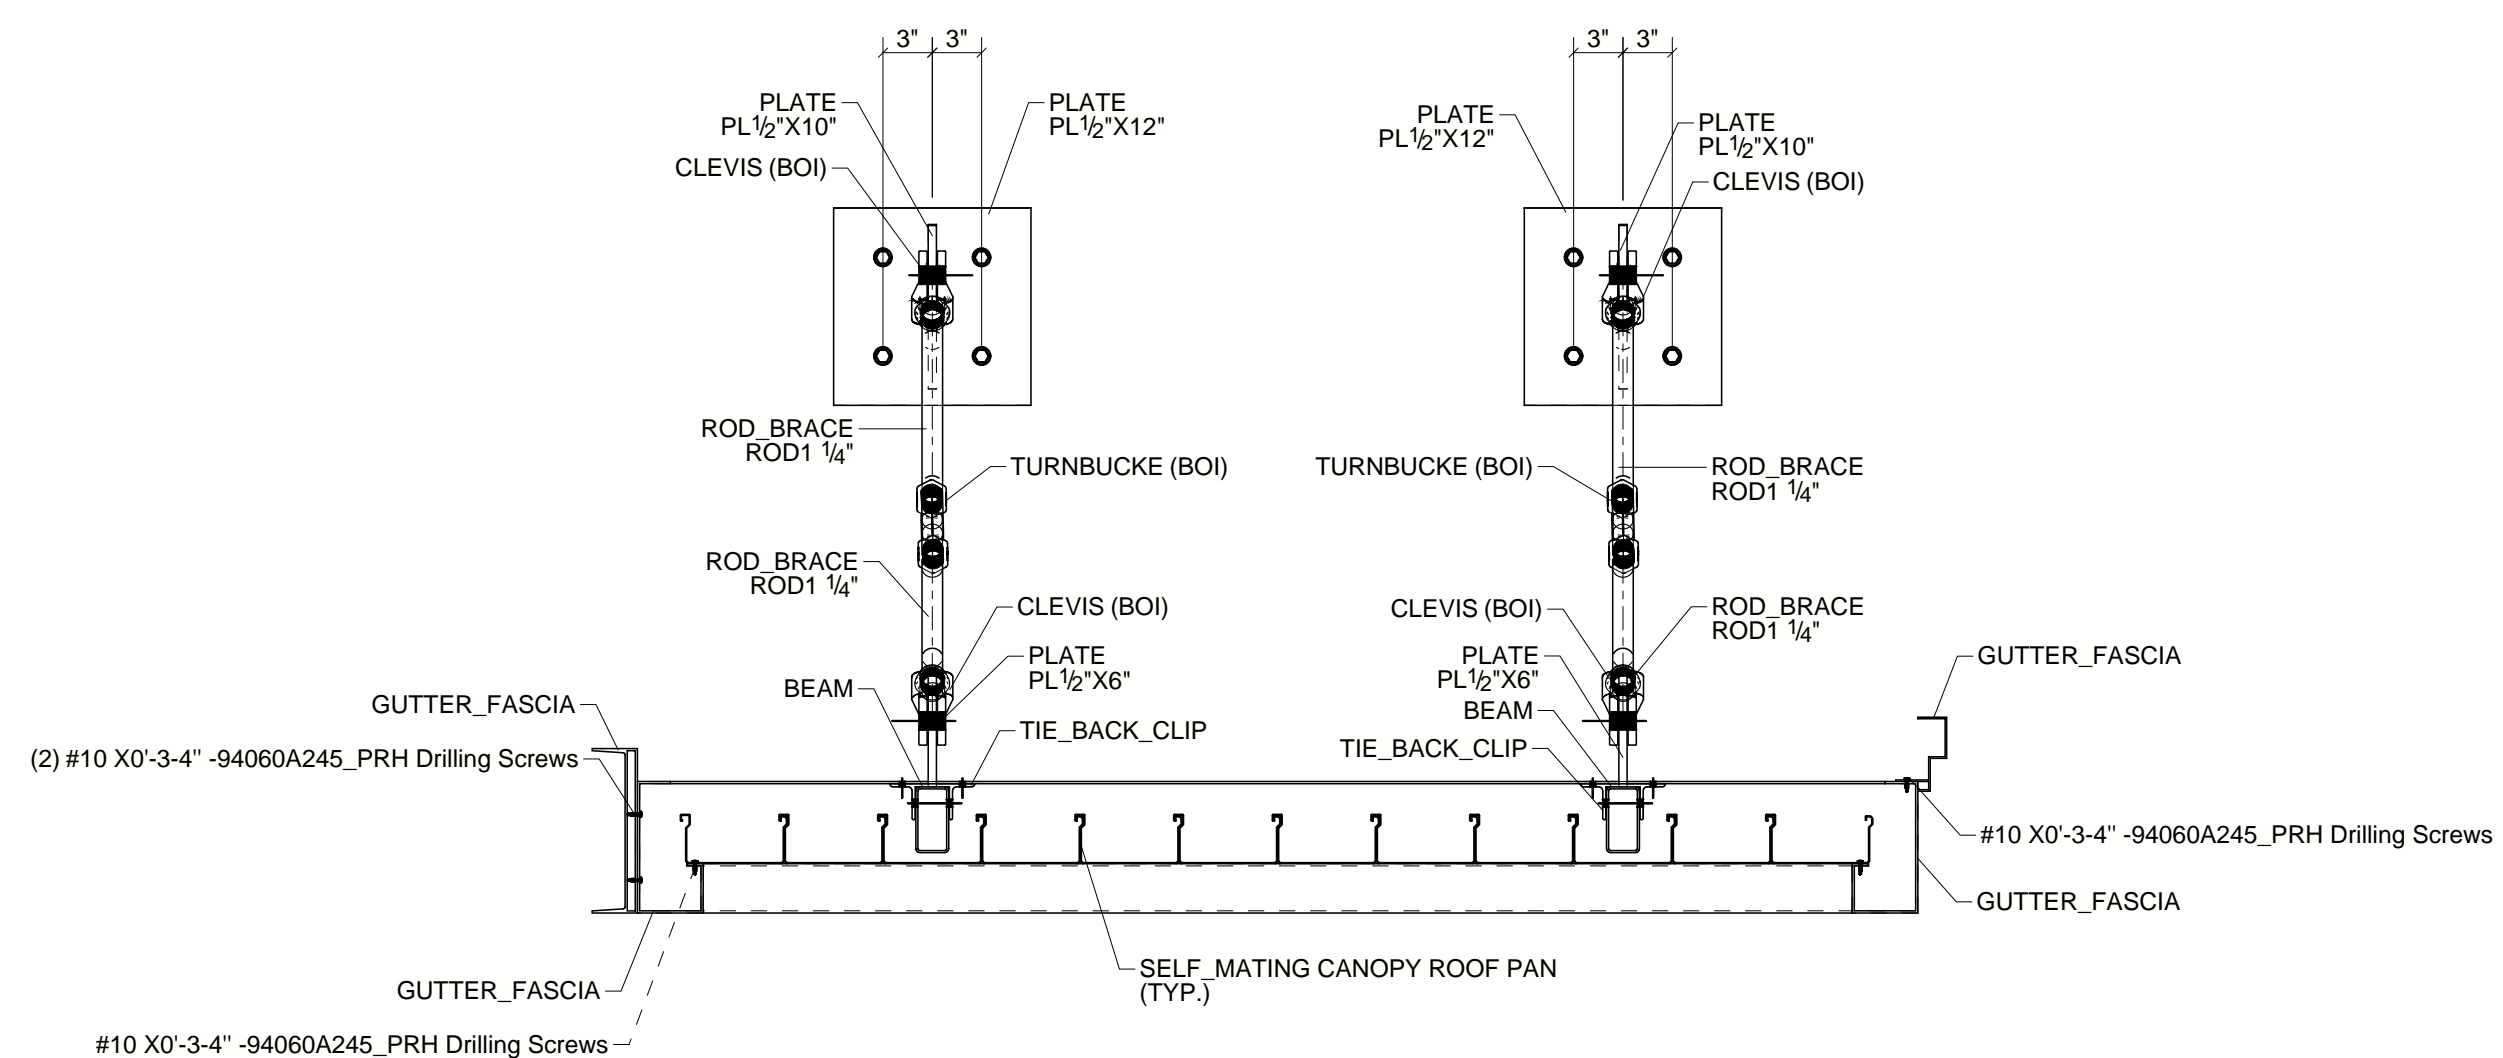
3" 3"

PLATE
PL$\frac{1}{2}$"X10"

PLATE
PL$\frac{1}{2}$"X12"

CLEVIS (BOI)

ROD_BRACE
ROD1 $\frac{1}{4}$"

TURNBUCKE (BOI)

ROD_BRACE
ROD1 $\frac{1}{4}$"

CLEVIS (BOI)

PLATE
PL$\frac{1}{2}$"X6"

BEAM

TIE_BACK_CLIP

GUTTER_FASCIA

(2) #10 X0'-3-4'' -94060A245_PRH Drilling Screws

3" 3"

PLATE
PL$\frac{1}{2}$"X12"

PLATE
PL$\frac{1}{2}$"X10"

CLEVIS (BOI)

TURNBUCKE (BOI)

ROD_BRACE
ROD1 $\frac{1}{4}$"

CLEVIS (BOI)

ROD_BRACE
ROD1 $\frac{1}{4}$"

PLATE
PL$\frac{1}{2}$"X6"

BEAM

TIE_BACK_CLIP

GUTTER_FASCIA

#10 X0'-3-4'' -94060A245_PRH Drilling Screws

GUTTER_FASCIA

SELF_MATING CANOPY ROOF PAN
(TYP.)

GUTTER_FASCIA

#10 X0'-3-4'' -94060A245_PRH Drilling Screws